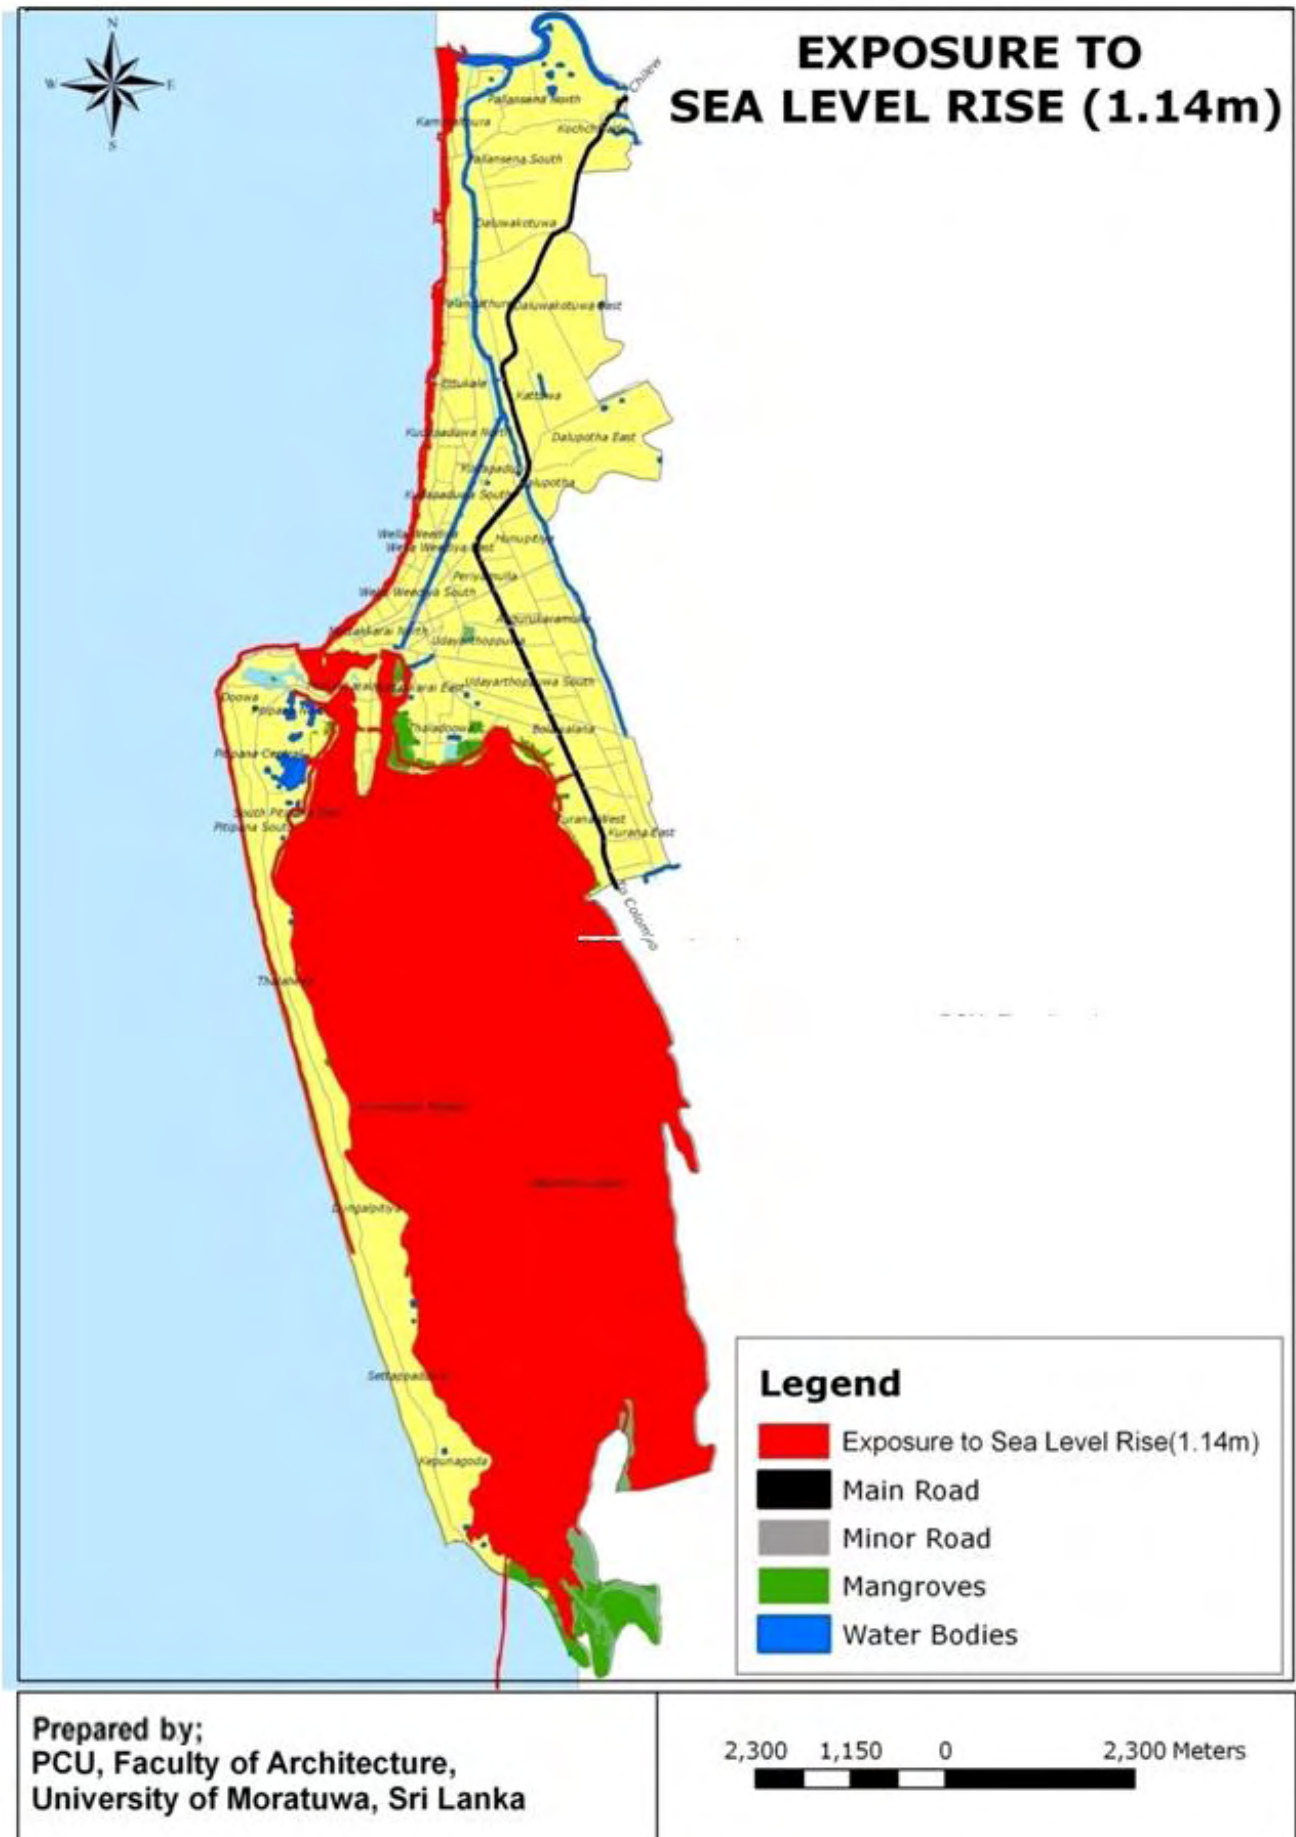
N
W
E
S

EXPOSURE TO
SEA LEVEL RISE (1.14m)

Pallansena North
Kammalthura
Kochchikade
Pallansena South
Daluwakotuwa
Pallansena
Daluwakotuwa East
Ettukale
Kattuwa
Kudapaduwa North
Dalupotha East
Kudapaduwa
Dalupotha
Kudapaduwa South
Wella Weediya
Wella Weediya East
Hunupitiya
Periyamulla
Wella Weediya South
Udayarthoppuwa
Udayarthoppuwa South
Doowa
Pitipana Central
Thaladuwa
Bolawalana
South Pitipana
Pitipana South
Kurana West
Kurana East
Thalahena
Dungalpitiya
Settappaduwa
Kepungoda
Chilaw
To Colombo

Legend
Exposure to Sea Level Rise(1.14m)
Main Road
Minor Road
Mangroves
Water Bodies

Prepared by;
PCU, Faculty of Architecture,
University of Moratuwa, Sri Lanka

2,300 1,150 0 2,300 Meters